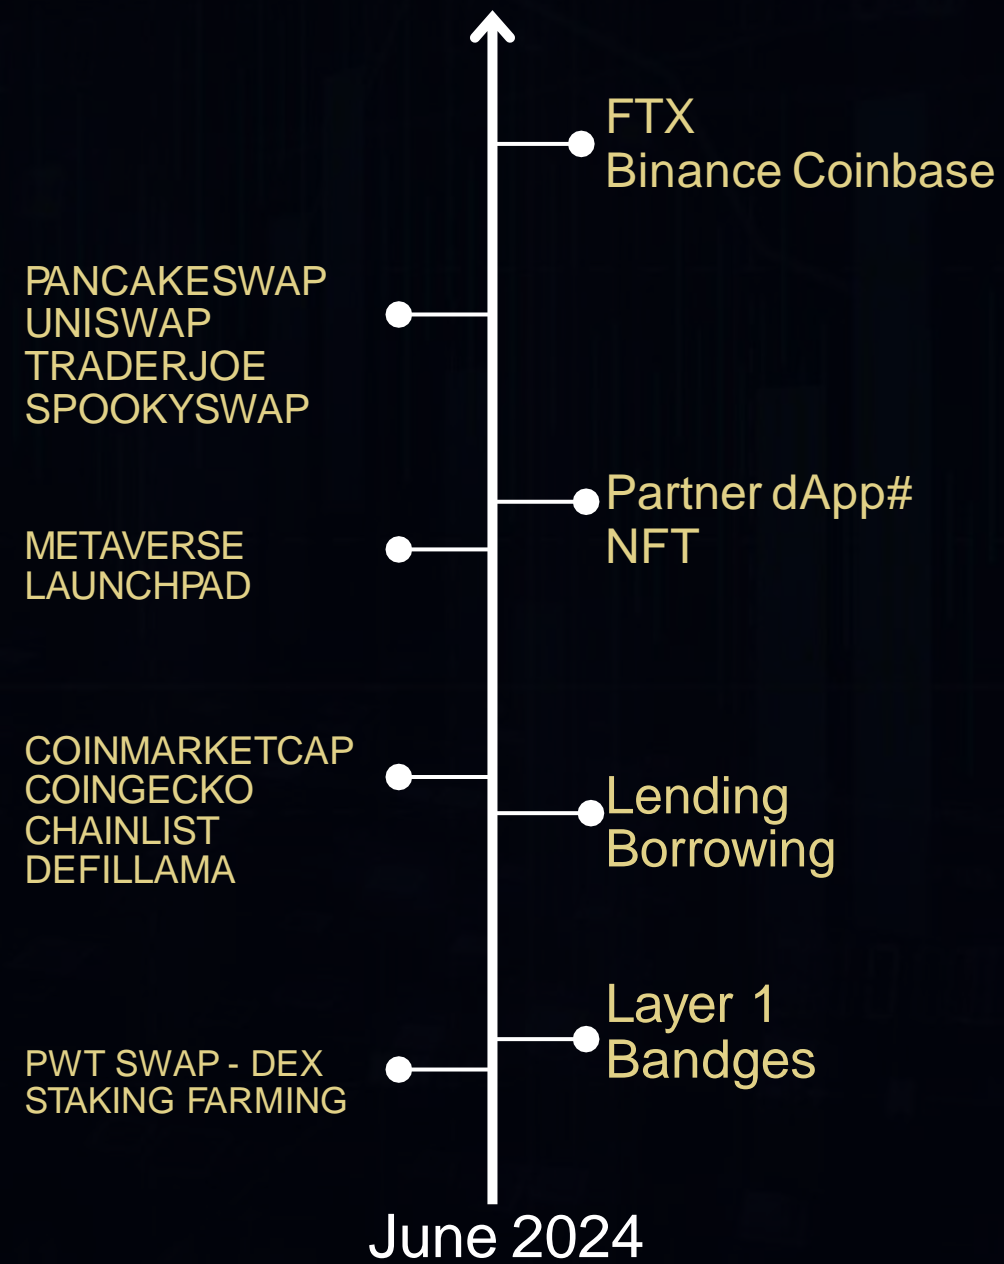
FTX
Binance Coinbase

PANCAKESWAP
UNISWAP
TRADERJOE
SPOOKYSWAP

Partner dApp#
NFT

METAVERSE
LAUNCHPAD

COINMARKETCAP
COINGECKO
CHAINLIST
DEFILLAMA

Lending
Borrowing

Layer 1
Bandges

PWT SWAP - DEX
STAKING FARMING

June 2024